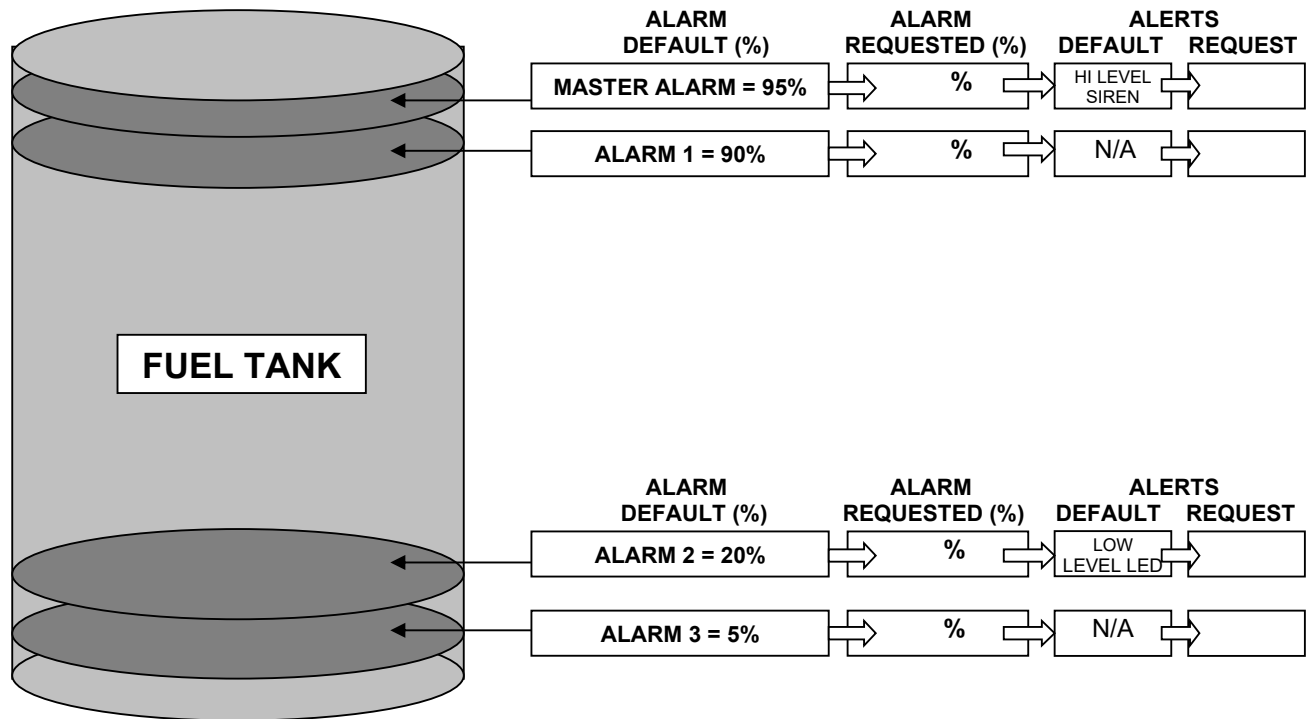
ALARM DEFAULT (%)

ALARM REQUESTED (%)

ALERTS
DEFAULT REQUEST

MASTER ALARM = 95%

%

HI LEVEL SIREN

ALARM 1 = 90%

%

N/A

FUEL TANK

ALARM DEFAULT (%)

ALARM REQUESTED (%)

ALERTS
DEFAULT REQUEST

ALARM 2 = 20%

%

LOW LEVEL LED

ALARM 3 = 5%

%

N/A